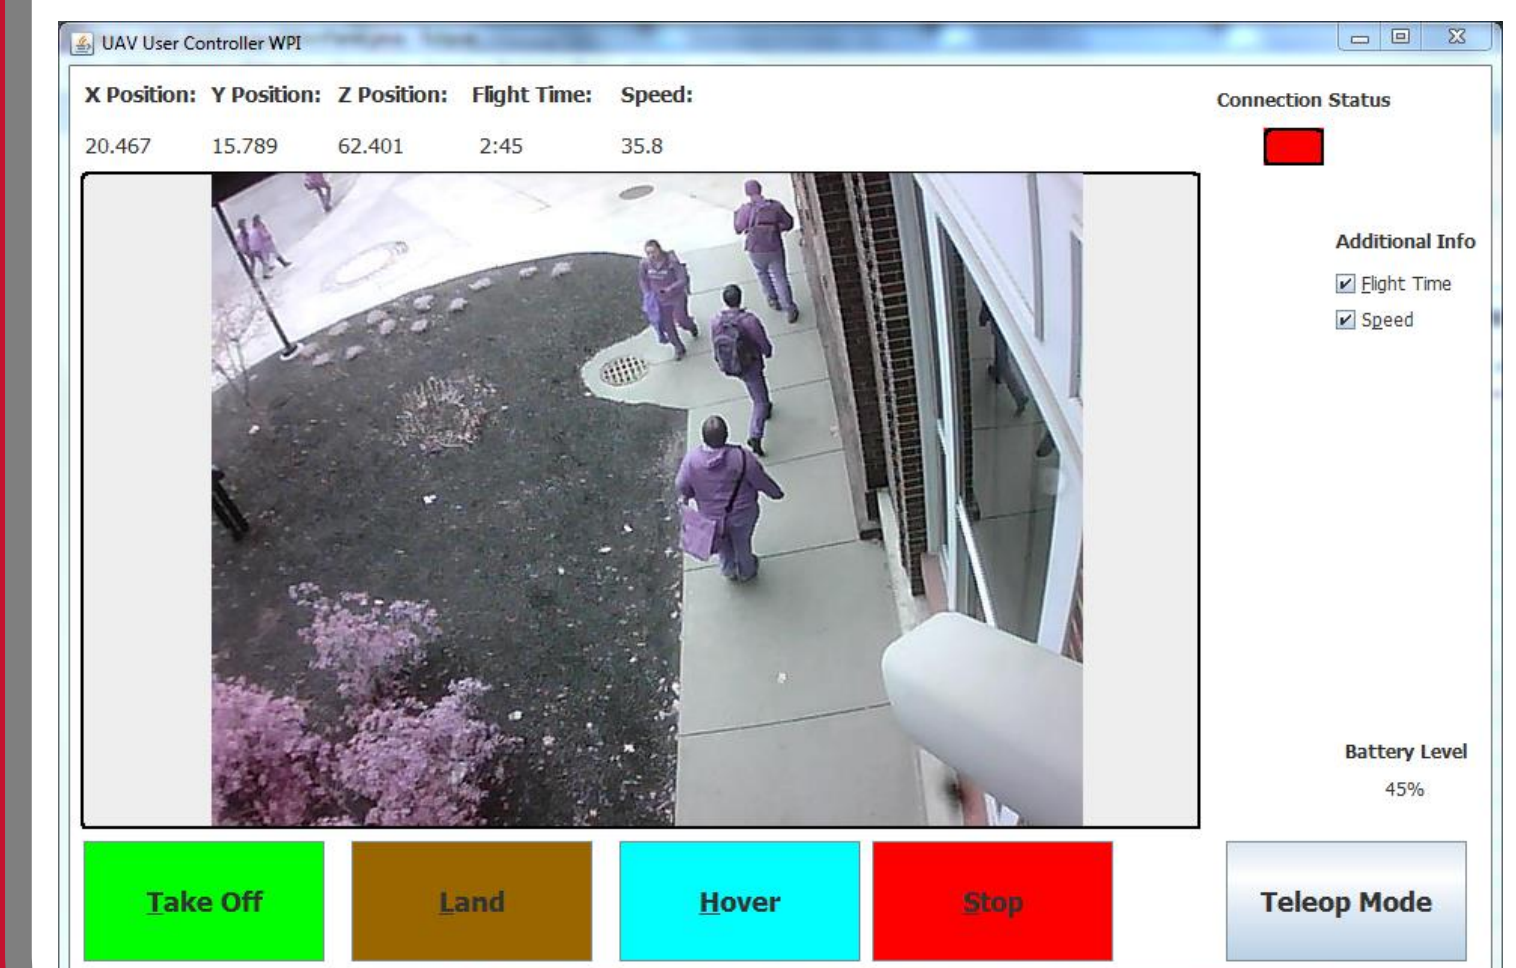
UAV User Controller WPI

X Position: Y Position: Z Position: Flight Time: Speed:

20.467 15.789 62.401 2:45 35.8

Connection Status

Additional Info

Flight Time

Speed

Battery Level

45%

Take Off

Land

Hover

Stop

Teleop Mode